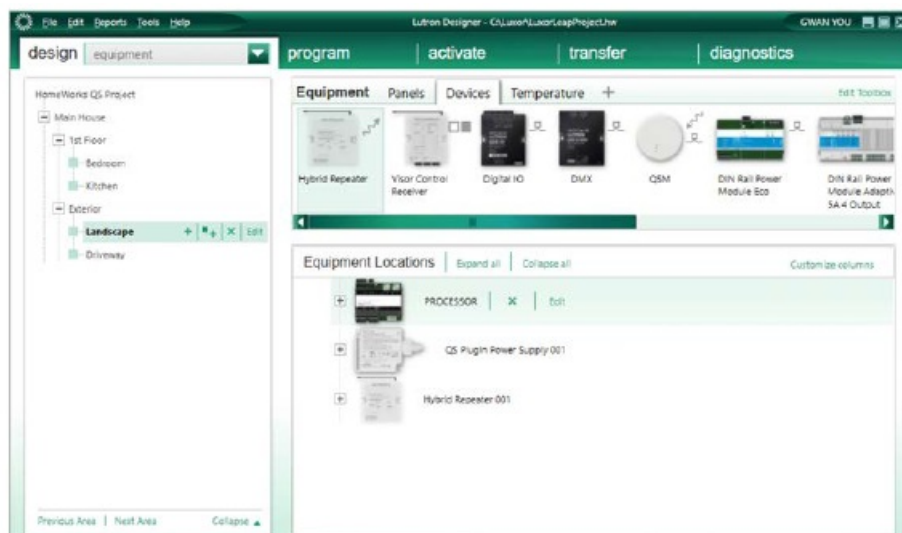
File Edit Reports Tools Help
Lutron Designer - C:\Luxor\LuxorLeapProject.hw
GWAN YOU

design equipment
program | activate | transfer | diagnostics

HomeWorks QS Project
Main House
1st Floor
Bedroom
Kitchen
Exterior
Landscape + | + | × | Edit
Driveway

Previous Area | Next Area Collapse ▲

Equipment Panels Devices Temperature +
Edit Toolbox

Hybrid Repeater
Visor Control Receiver
Digital IO
DMX
QSM
DIN Rail Power Module Eco
DIN Rail Power Module Adaptive 5A 4 Output

Equipment Locations | Expand all | Collapse all
Customize columns

PROCESSOR | × | Edit
QS Plugin Power Supply 001
Hybrid Repeater 001